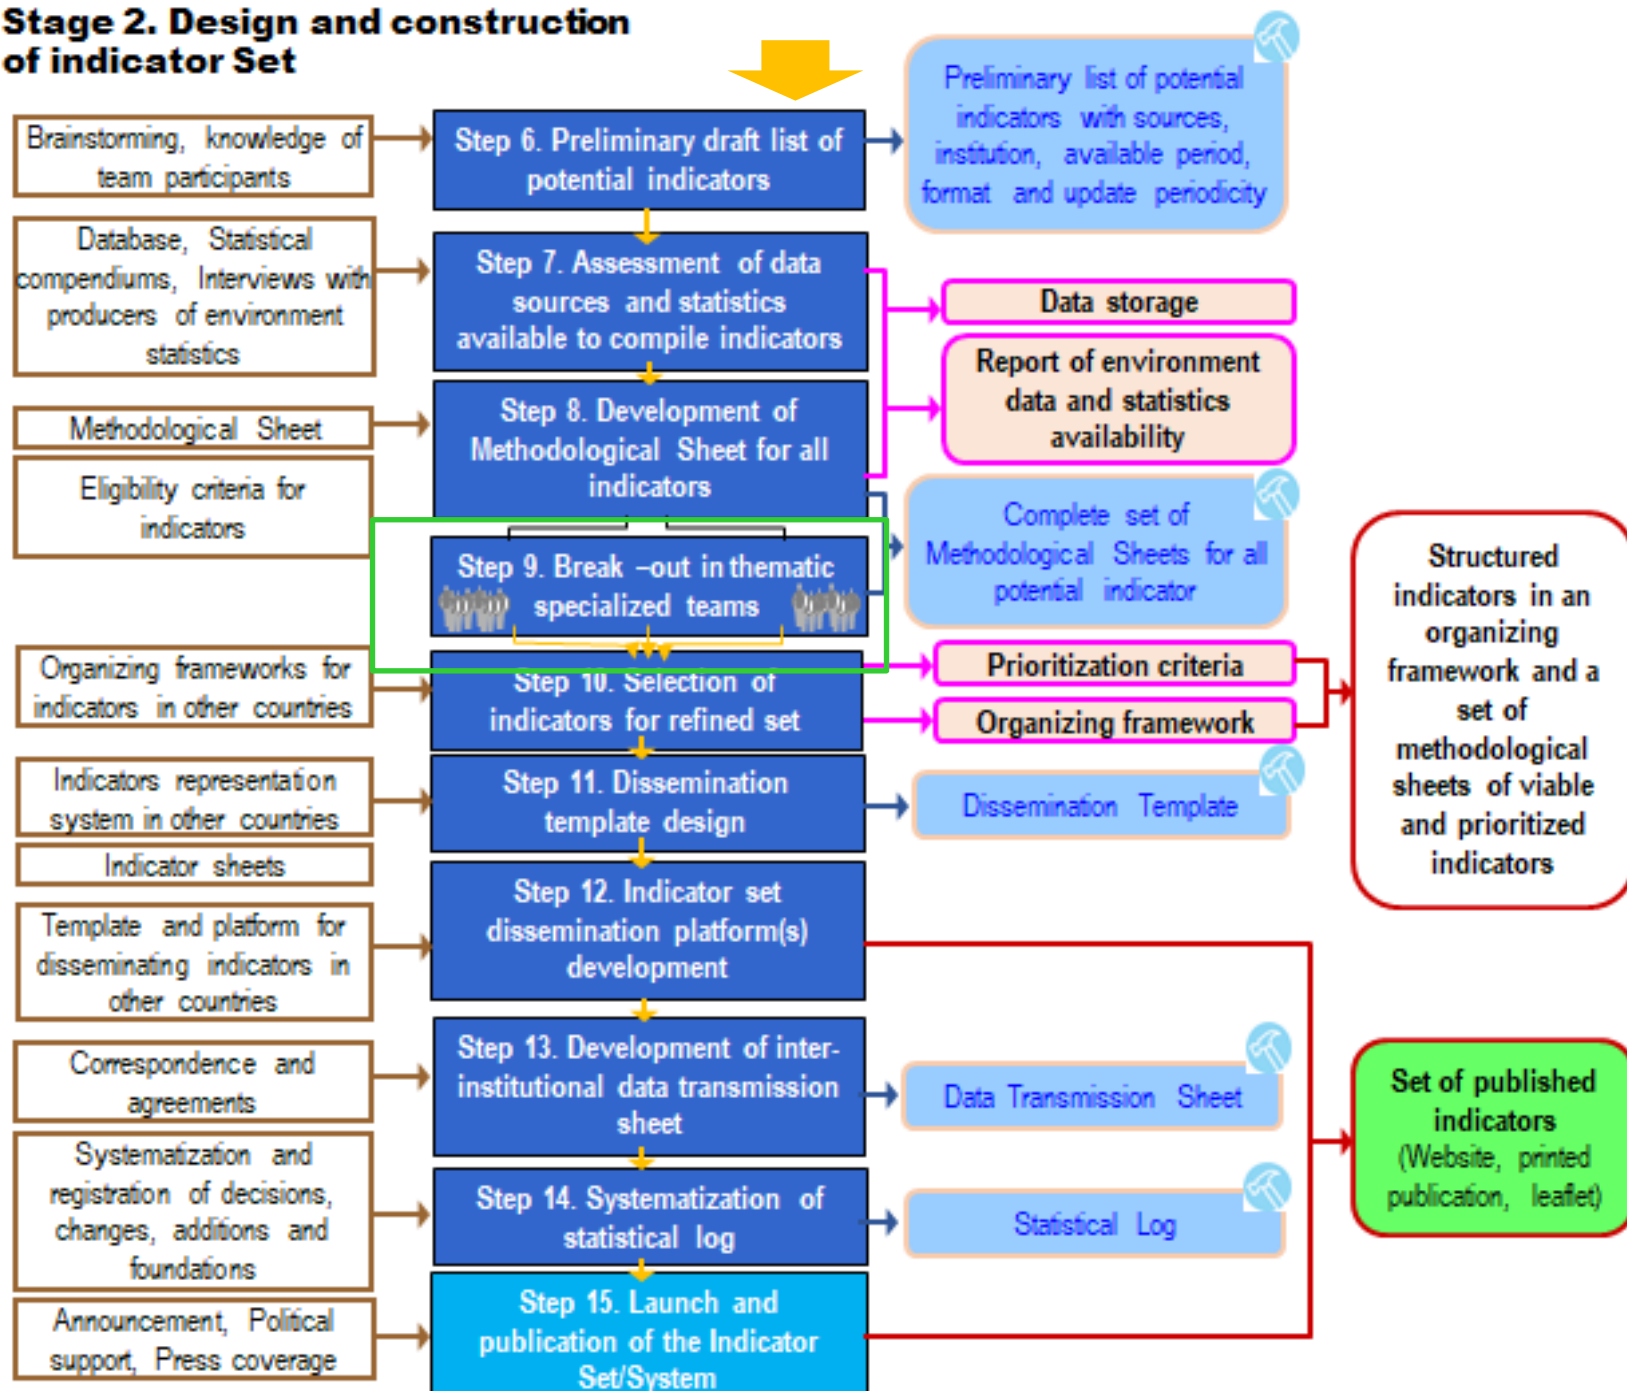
Stage 2. Design and construction of indicator Set

Brainstorming, knowledge of team participants

Step 6. Preliminary draft list of potential indicators

Preliminary list of potential indicators with sources, institution, available period, format and update periodicity

Database, Statistical compendiums, Interviews with producers of environment statistics

Step 7. Assessment of data sources and statistics available to compile indicators

Data storage

Report of environment data and statistics availability

Methodological Sheet

Step 8. Development of Methodological Sheet for all indicators

Eligibility criteria for indicators

Complete set of Methodological Sheets for all potential indicator

Step 9. Break –out in thematic specialized teams

Structured indicators in an organizing framework and a set of methodological sheets of viable and prioritized indicators

Organizing frameworks for indicators in other countries

Step 10. Selection of indicators for refined set

Prioritization criteria

Organizing framework

Indicators representation system in other countries

Step 11. Dissemination template design

Dissemination Template

Indicator sheets

Template and platform for disseminating indicators in other countries

Step 12. Indicator set dissemination platform(s) development

Correspondence and agreements

Step 13. Development of inter-institutional data transmission sheet

Data Transmission Sheet

Set of published indicators (Website, printed publication, leaflet)

Systematization and registration of decisions, changes, additions and foundations

Step 14. Systematization of statistical log

Statistical Log

Announcement, Political support, Press coverage

Step 15. Launch and publication of the Indicator Set/System